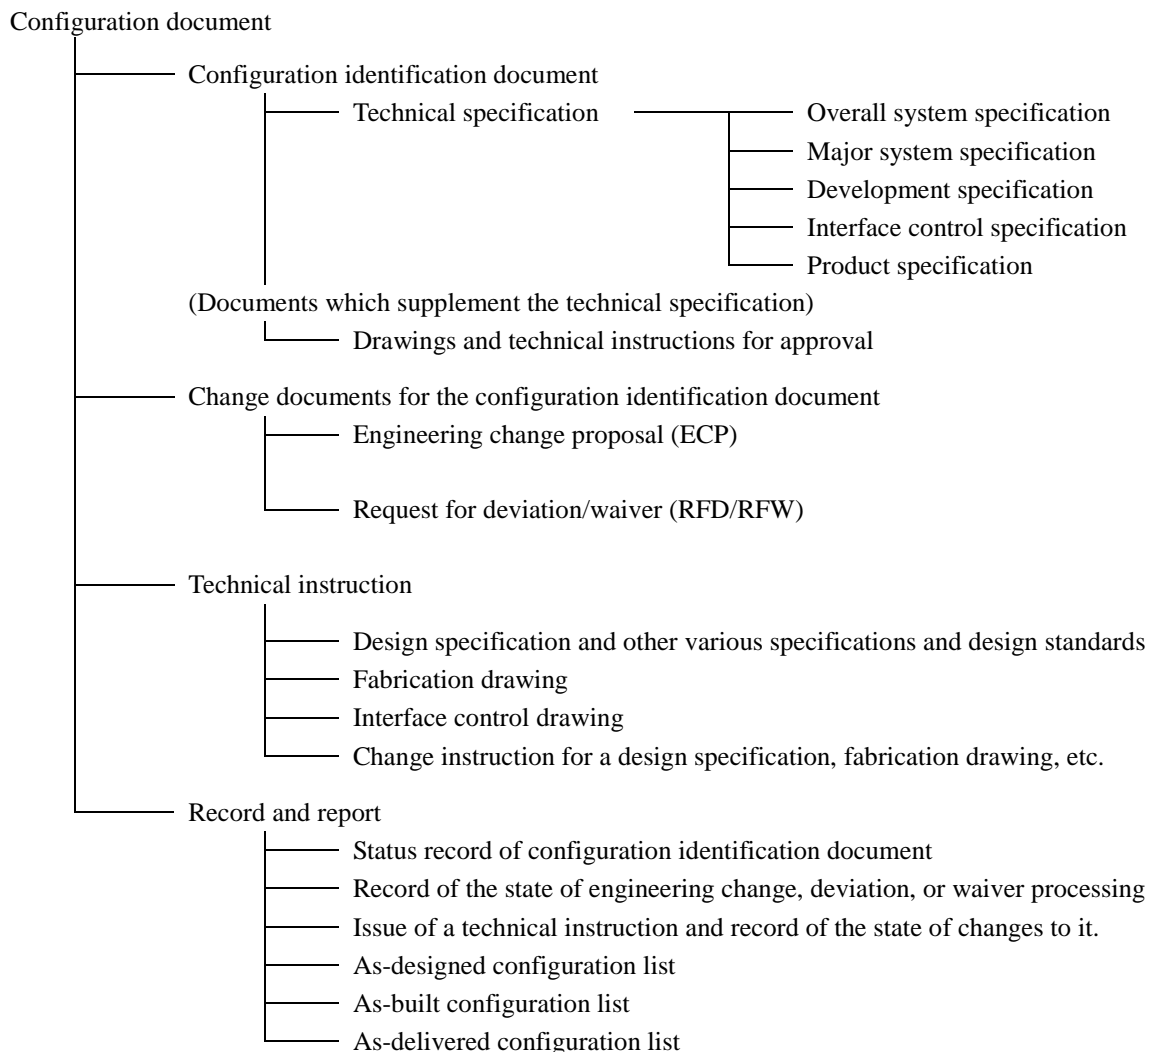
Configuration document

Configuration identification document

Technical specification

Overall system specification

Major system specification

Development specification

Interface control specification

Product specification

(Documents which supplement the technical specification)

Drawings and technical instructions for approval

Change documents for the configuration identification document

Engineering change proposal (ECP)

Request for deviation/waiver (RFD/RFW)

Technical instruction

Design specification and other various specifications and design standards

Fabrication drawing

Interface control drawing

Change instruction for a design specification, fabrication drawing, etc.

Record and report

Status record of configuration identification document

Record of the state of engineering change, deviation, or waiver processing

Issue of a technical instruction and record of the state of changes to it.

As-designed configuration list

As-built configuration list

As-delivered configuration list